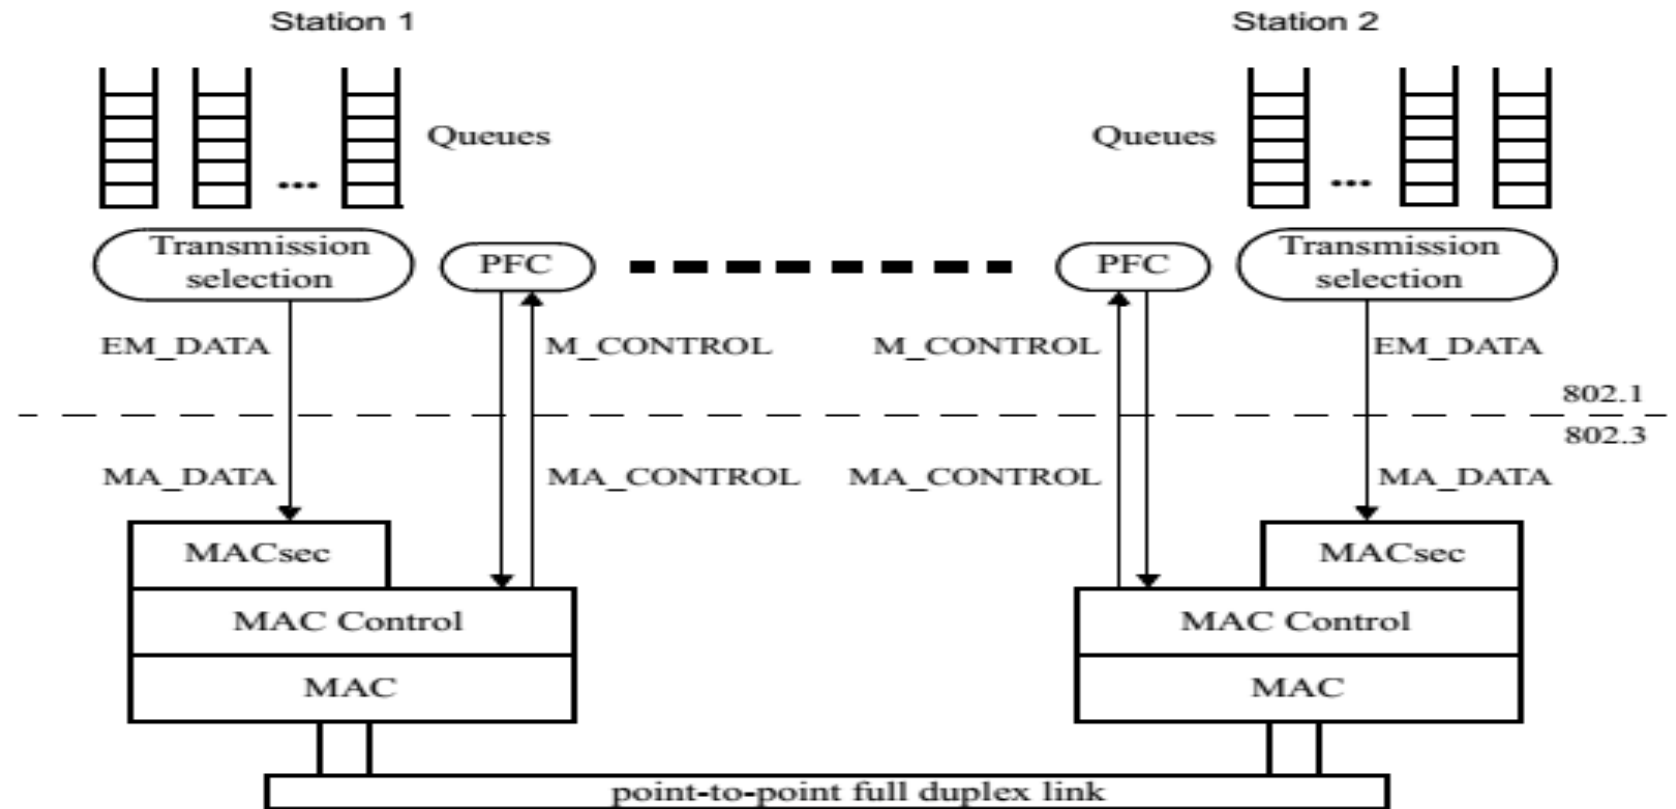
Station 1

Station 2

Queues

...

Queues

...

Transmission selection

PFC

PFC

Transmission selection

EM_DATA

M_CONTROL

M_CONTROL

EM_DATA

802.1

802.3

MA_DATA

MA_CONTROL

MA_CONTROL

MA_DATA

MACsec

MAC Control

MAC

MACsec

MAC Control

MAC

point-to-point full duplex link